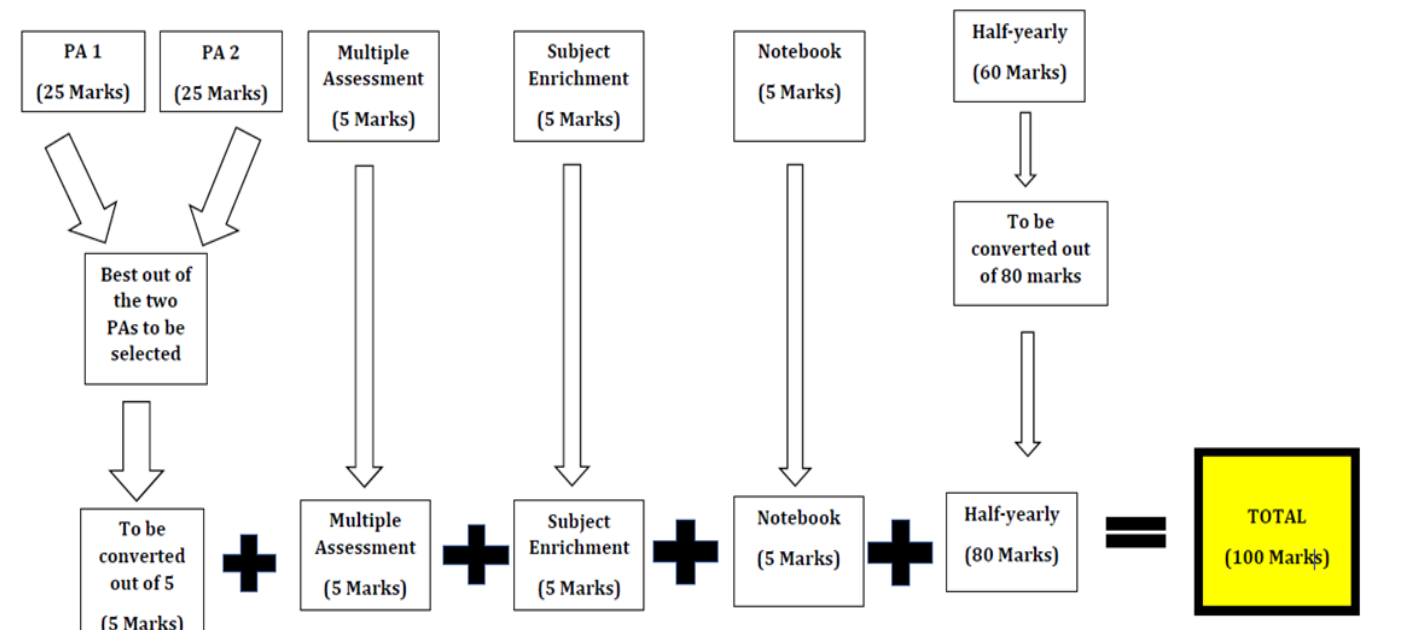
PA 1

(25 Marks)

PA 2

(25 Marks)

Multiple Assessment

(5 Marks)

Subject Enrichment

(5 Marks)

Notebook

(5 Marks)

Half-yearly

(60 Marks)

To be converted out of 80 marks

Best out of the two PAs to be selected

To be converted out of 5

(5 Marks)

Multiple Assessment

(5 Marks)

Subject Enrichment

(5 Marks)

Notebook

(5 Marks)

Half-yearly

(80 Marks)

TOTAL

(100 Marks)